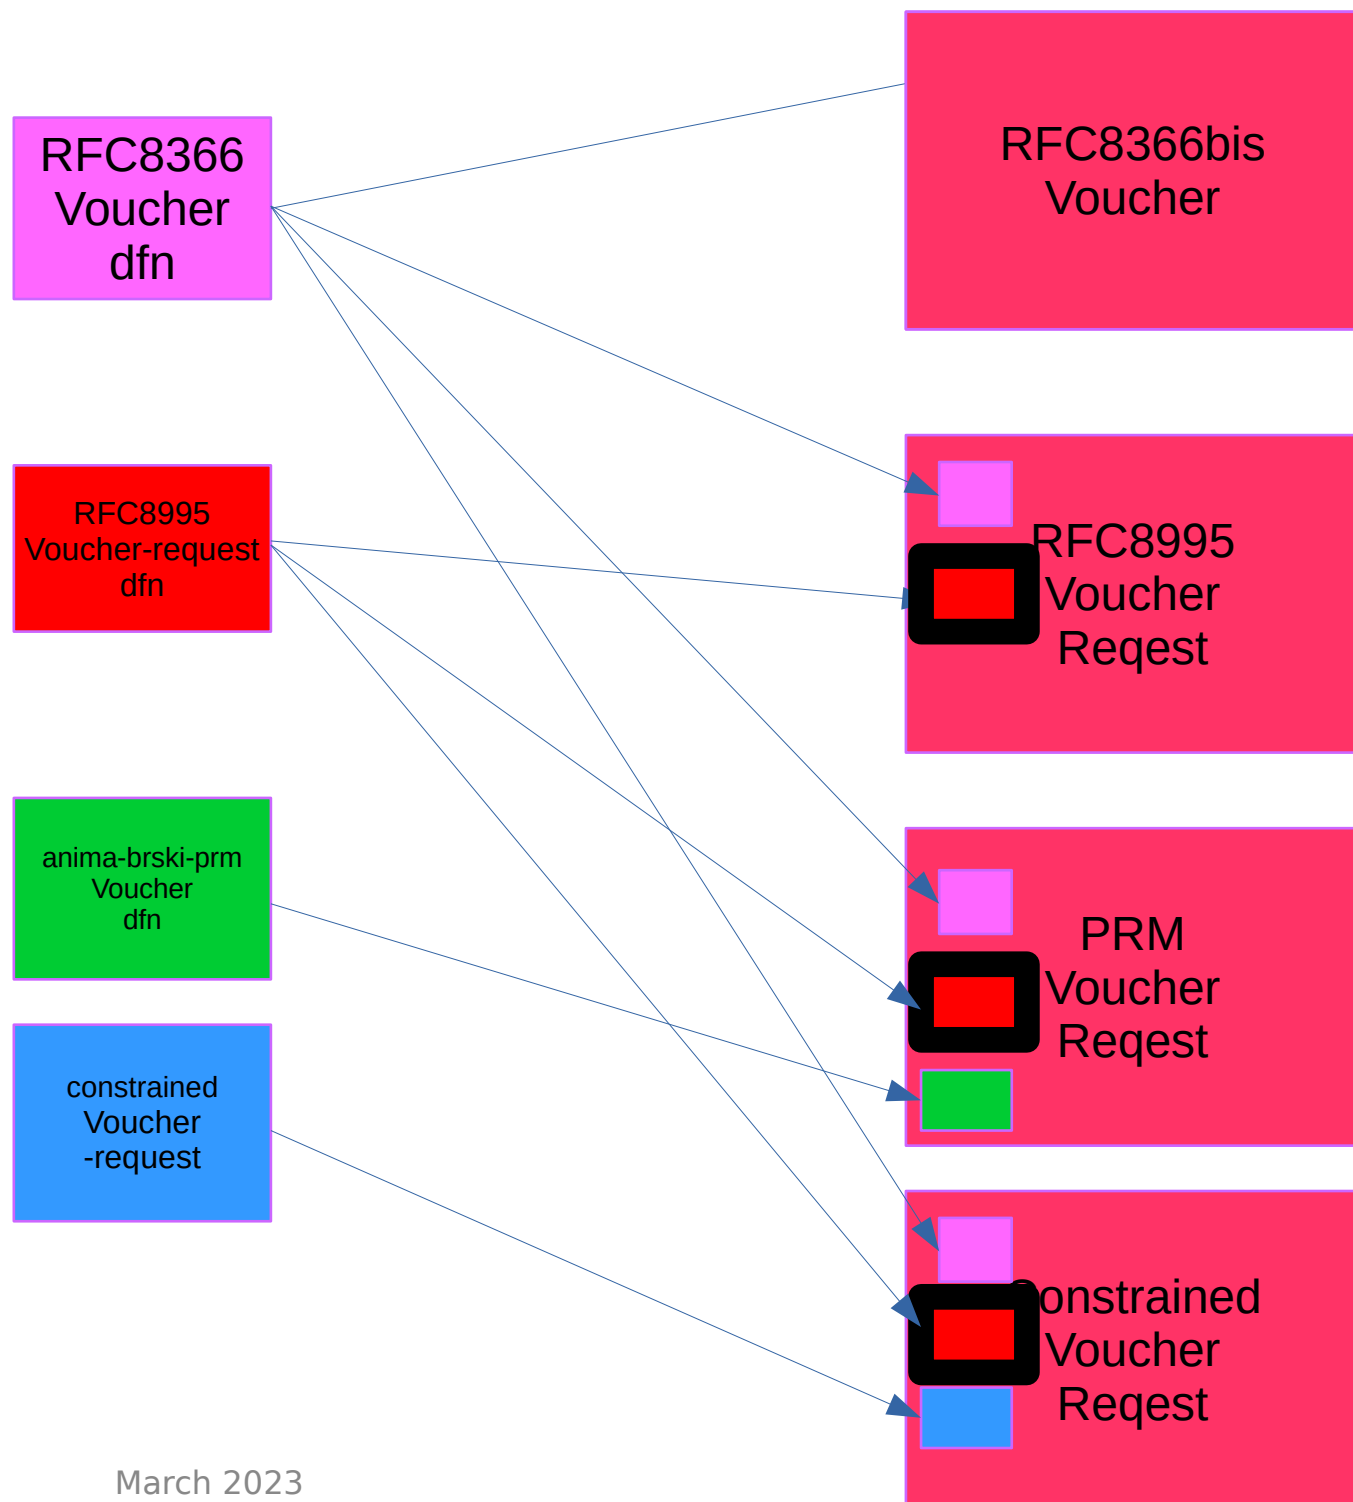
RFC8366
Voucher
dfn

RFC8995
Voucher-request
dfn

anima-brski-prm
Voucher
dfn

constrained
Voucher
-request

March 2023

RFC8366bis
Voucher

RFC8995
Voucher
Reqest

PRM
Voucher
Reqest

Constrained
Voucher
Reqest